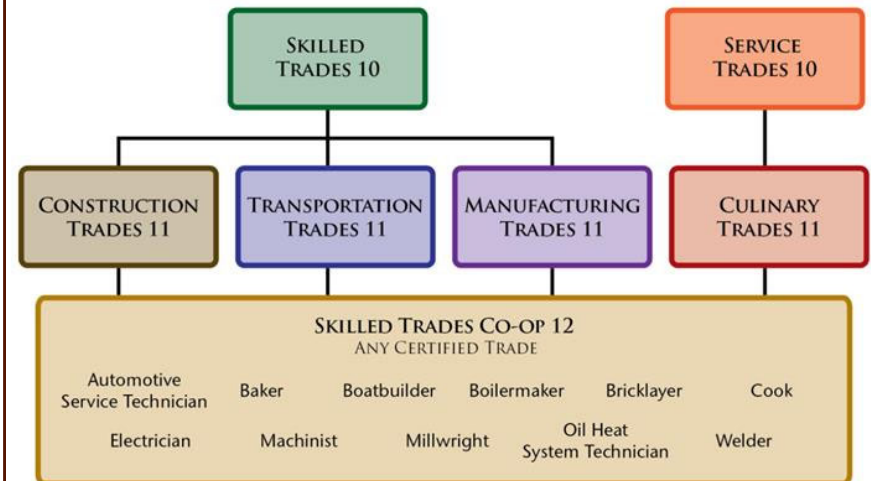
SKILLED TRADES 10

SERVICE TRADES 10

CONSTRUCTION TRADES 11

TRANSPORTATION TRADES 11

MANUFACTURING TRADES 11

CULINARY TRADES 11

SKILLED TRADES CO-OP 12
ANY CERTIFIED TRADE

Automotive Service Technician
Baker
Boatbuilder
Boilermaker
Bricklayer
Cook
Electrician
Machinist
Millwright
Oil Heat System Technician
Welder